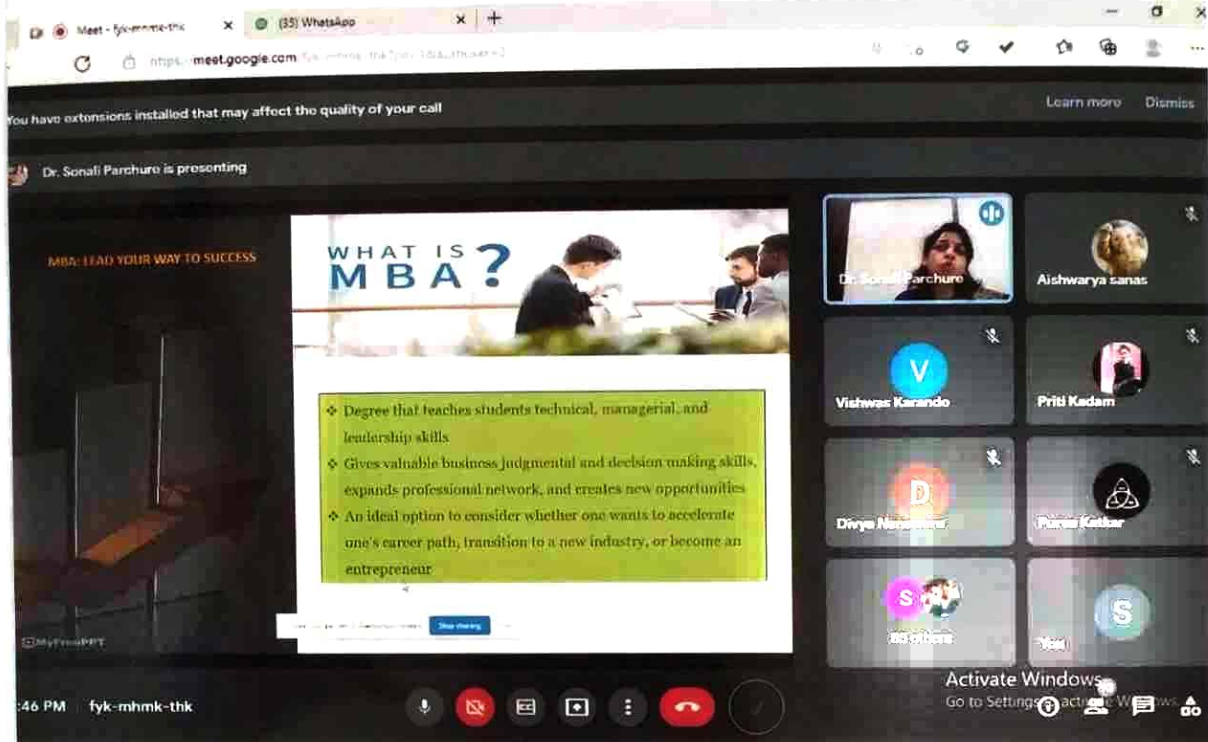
Meet - fyk-mhmk-thk
(35) WhatsApp
https://meet.google.com/fyk-mhmk-thk?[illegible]

You have extensions installed that may affect the quality of your call
Learn more
Dismiss

Dr. Sonali Parchure is presenting

MBA: LEAD YOUR WAY TO SUCCESS

WHAT IS MBA?

❖ Degree that teaches students technical, managerial, and leadership skills
❖ Gives valuable business judgmental and decision making skills, expands professional network, and creates new opportunities
❖ An ideal option to consider whether one wants to accelerate one's career path, transition to a new industry, or become an entrepreneur

MyFreePPT

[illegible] Stop sharing

Dr. Sonali Parchure
Aishwarya sanas
V
Vishwas Karande
Priti Kadam
D
Divya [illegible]
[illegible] Katkar
S
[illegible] others
S
You

Activate Windows
Go to Settings to activate Windows.

:46 PM fyk-mhmk-thk